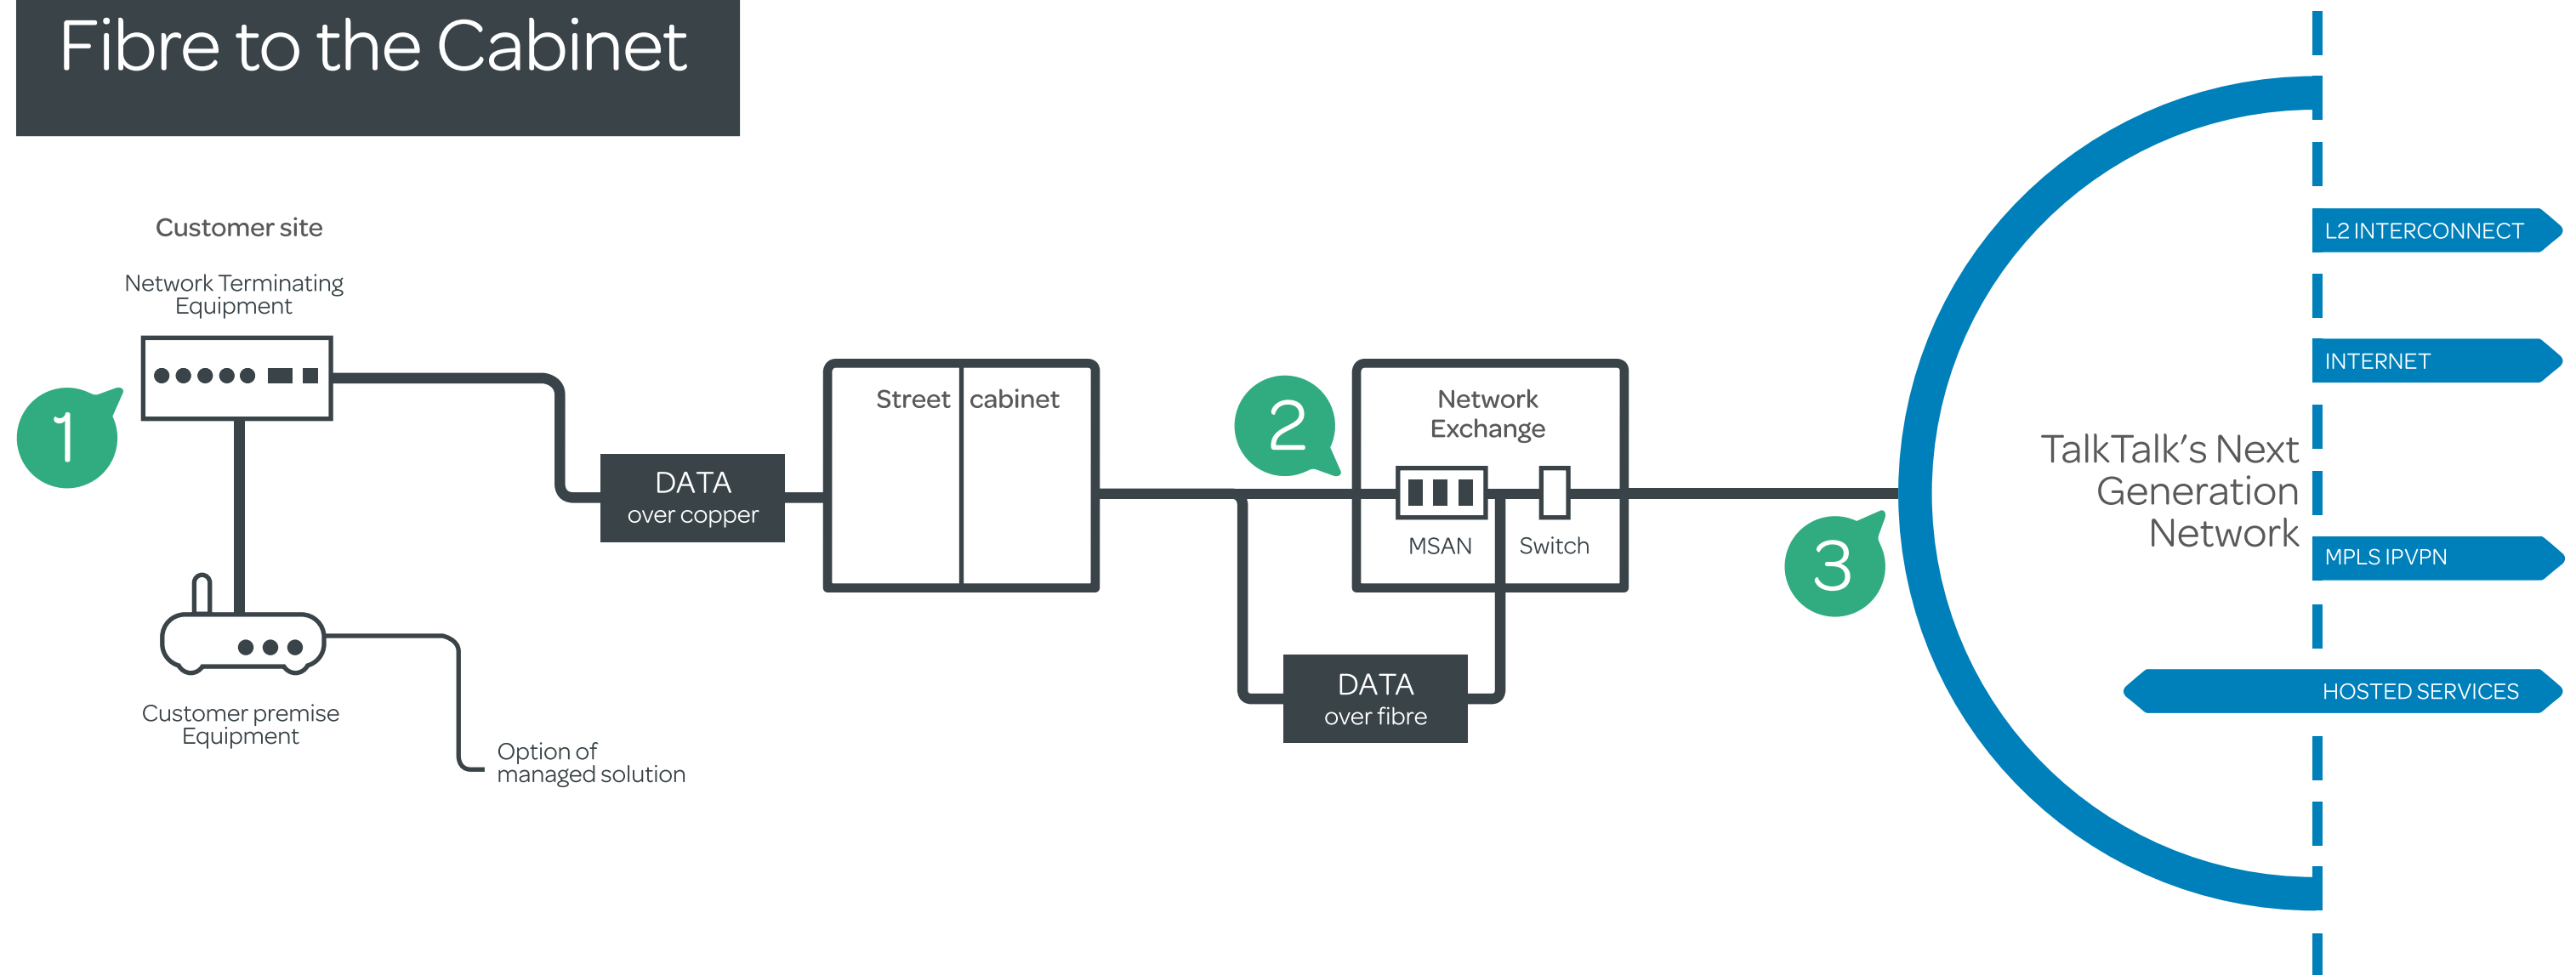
Fibre to the Cabinet

Customer site

Network Terminating Equipment

1

Customer premise Equipment

Option of managed solution

DATA over copper

Street cabinet

2

Network Exchange

MSAN

Switch

DATA over fibre

3

TalkTalk's Next Generation Network

L2 INTERCONNECT

INTERNET

MPLS IPVPN

HOSTED SERVICES